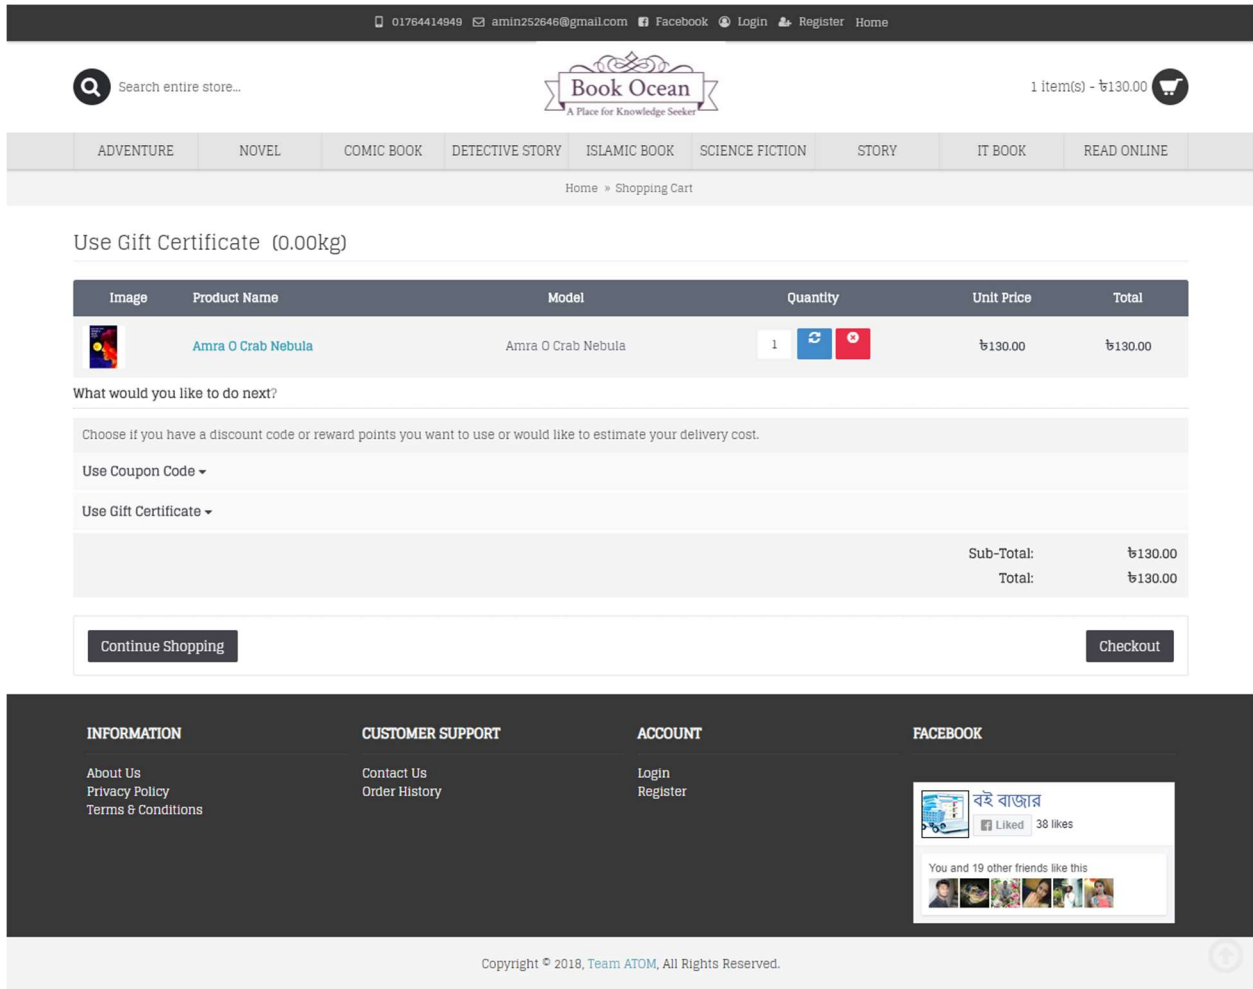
01764414949 amin252646@gmail.com Facebook Login Register Home

Search entire store...

Book Ocean
A Place for Knowledge Seeker

1 item(s) - ৳130.00

ADVENTURE NOVEL COMIC BOOK DETECTIVE STORY ISLAMIC BOOK SCIENCE FICTION STORY IT BOOK READ ONLINE

Home » Shopping Cart

Use Gift Certificate (0.00kg)

| Image | Product Name | Model | Quantity | Unit Price | Total |
|---|---|---|---|---|---|
| | Amra O Crab Nebula | Amra O Crab Nebula | 1 | ৳130.00 | ৳130.00 |

What would you like to do next?

Choose if you have a discount code or reward points you want to use or would like to estimate your delivery cost.

Use Coupon Code

Use Gift Certificate

Sub-Total: ৳130.00
Total: ৳130.00

Continue Shopping

Checkout

INFORMATION
About Us
Privacy Policy
Terms & Conditions

CUSTOMER SUPPORT
Contact Us
Order History

ACCOUNT
Login
Register

FACEBOOK
বই বাজার
Liked 38 likes
You and 19 other friends like this

Copyright © 2018, Team ATOM, All Rights Reserved.